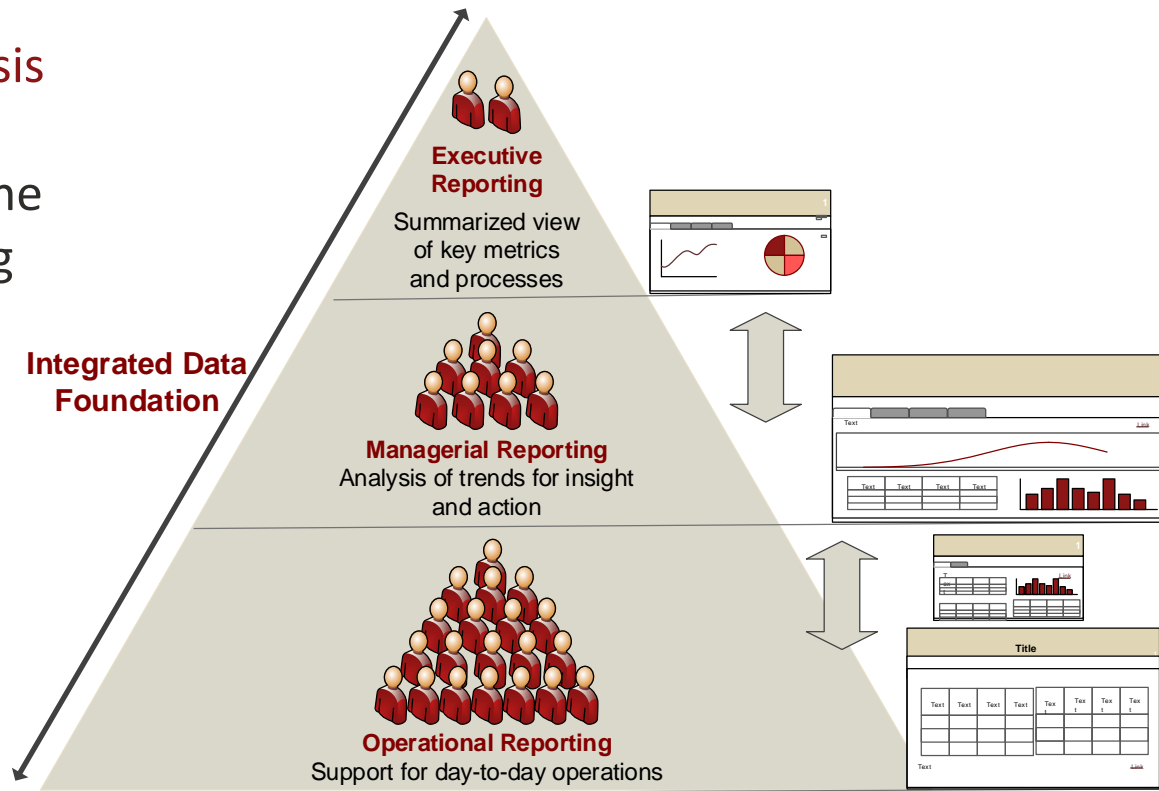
sis

ne
g

Integrated Data Foundation

Executive Reporting
Summarized view of key metrics and processes

Managerial Reporting
Analysis of trends for insight and action

Operational Reporting
Support for day-to-day operations

Text
Link
Text
Text
Text
Text

Link

Title
Text
Text
Text
Text
Tex t
Tex t
Tex t
Tex t
Text
Link